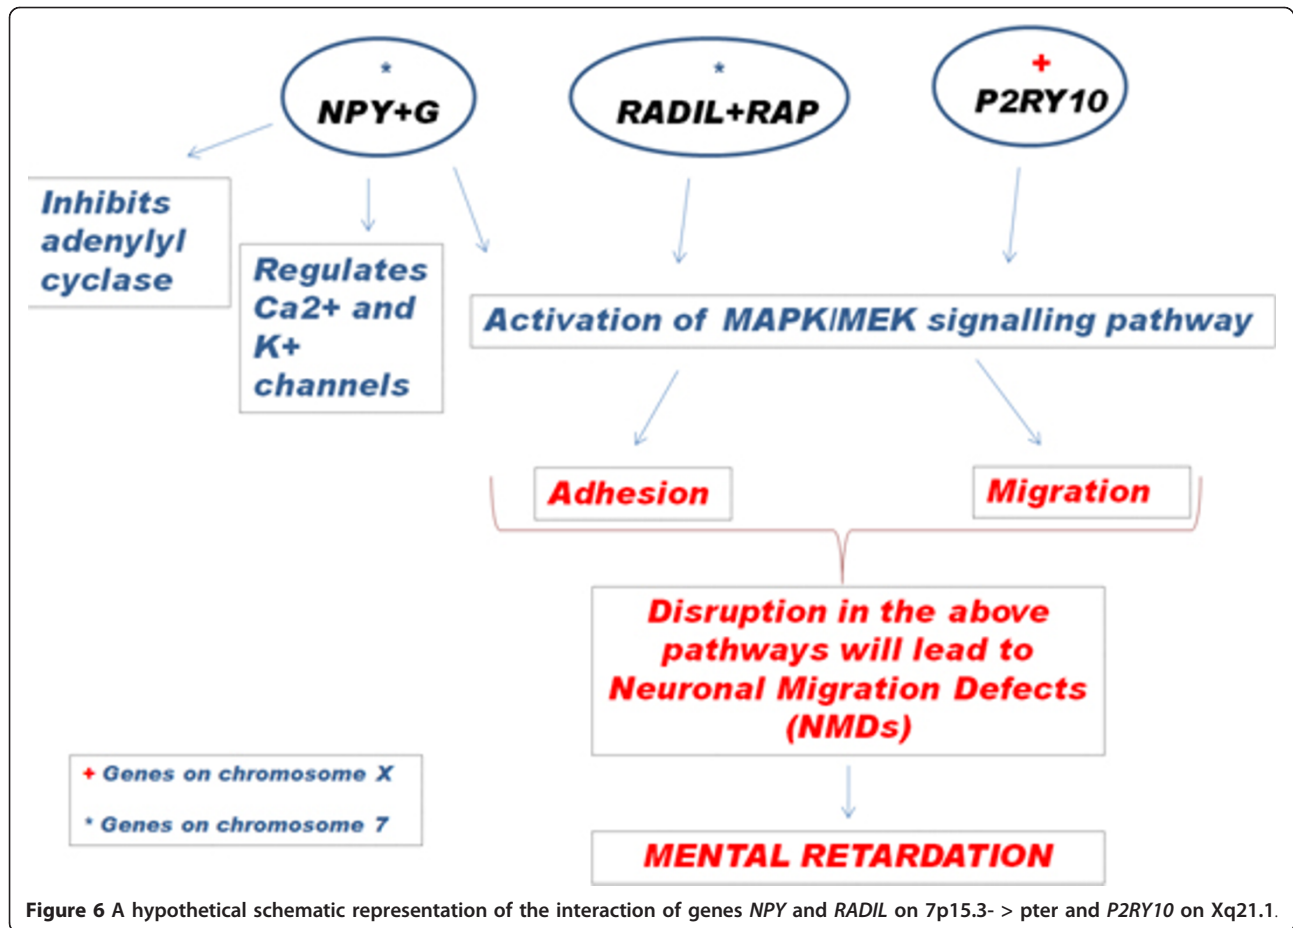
*
NPY+G

*
RADIL+RAP

+
P2RY10

Inhibits adenylyl cyclase

Regulates Ca2+ and K+ channels

Activation of MAPK/MEK signalling pathway

Adhesion

Migration

Disruption in the above pathways will lead to Neuronal Migration Defects (NMDs)

+ Genes on chromosome X

* Genes on chromosome 7

MENTAL RETARDATION

Figure 6 A hypothetical schematic representation of the interaction of genes NPY and RADIL on 7p15.3- > pter and P2RY10 on Xq21.1.